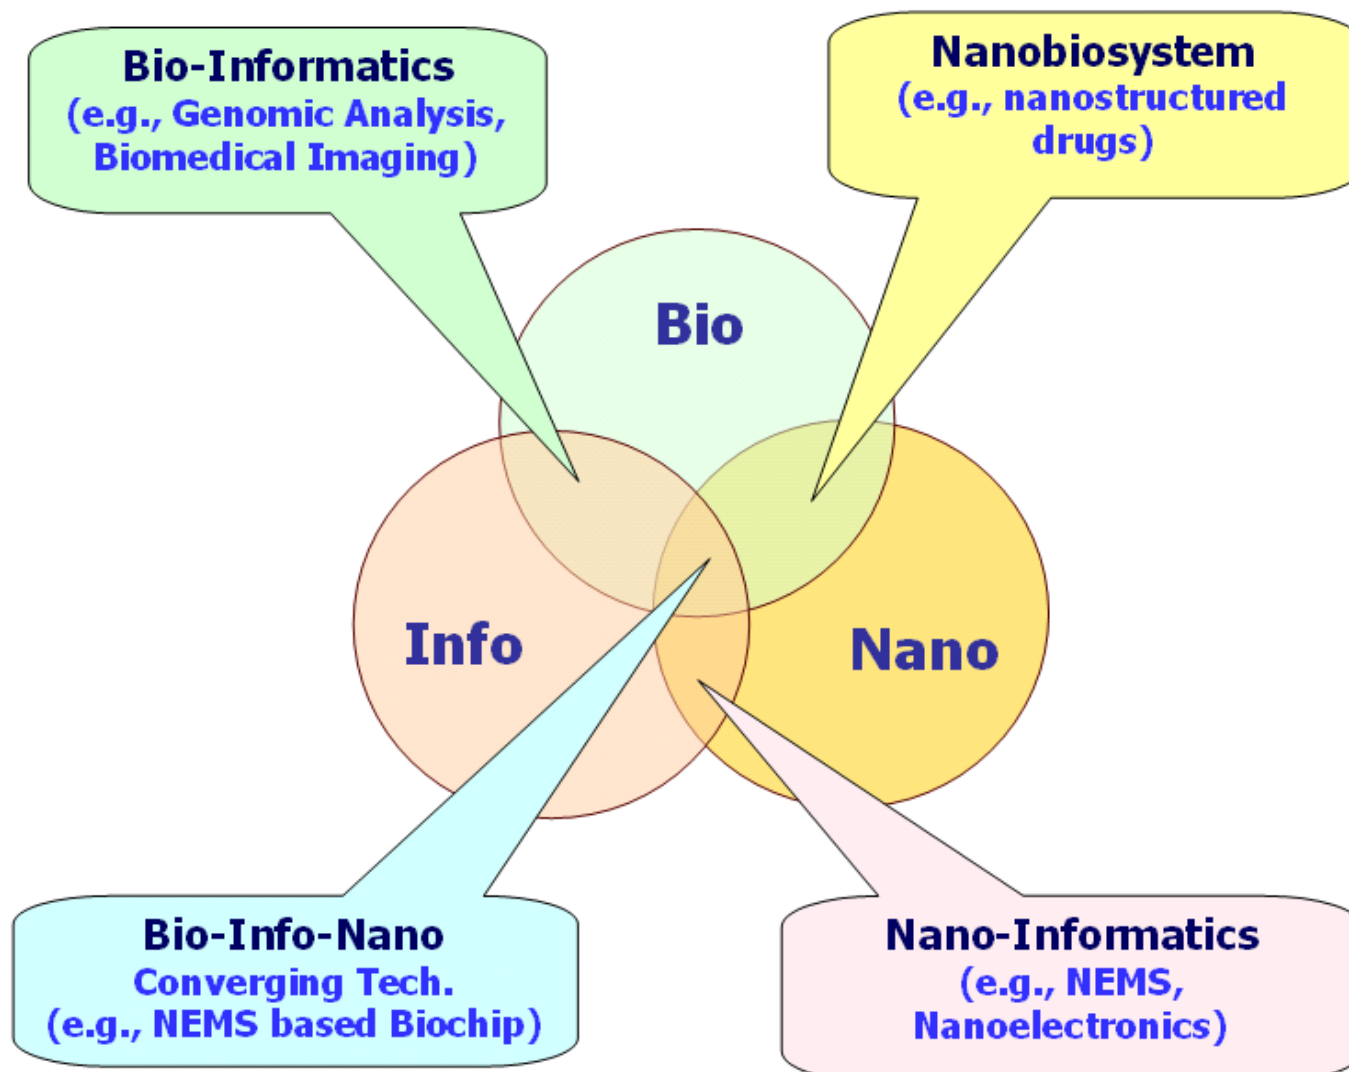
Bio-Informatics
(e.g., Genomic Analysis, Biomedical Imaging)

Nanobiosystem
(e.g., nanostructured drugs)

Bio

Info

Nano

Bio-Info-Nano
Converging Tech.
(e.g., NEMS based Biochip)

Nano-Informatics
(e.g., NEMS, Nanoelectronics)